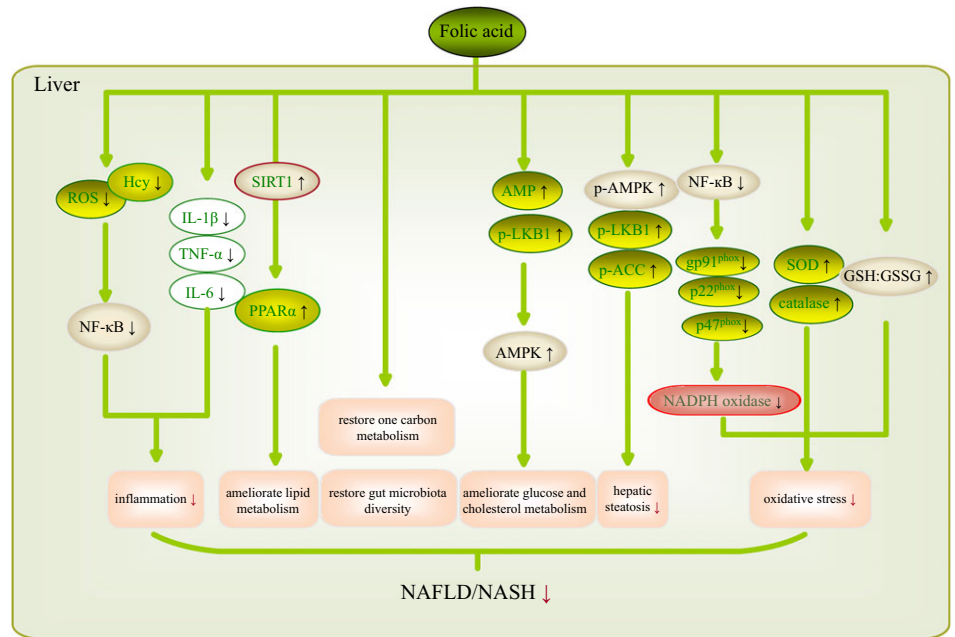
Folic acid

Liver

ROS ↓
Hcy ↓
NF-κB ↓

IL-1β ↓
TNF-α ↓
IL-6 ↓

SIRT1 ↑
PPARα ↑

AMP ↑
p-LKB1 ↑
AMPK ↑

p-AMPK ↑
p-LKB1 ↑
p-ACC ↑

NF-κB ↓
gp91$^{phox}$ ↓
p22$^{phox}$ ↓
p47$^{phox}$ ↓
NADPH oxidase ↓

SOD ↑
catalase ↑
GSH:GSSG ↑

restore one carbon metabolism

inflammation ↓

ameliorate lipid metabolism

restore gut microbiota diversity

ameliorate glucose and cholesterol metabolism

hepatic steatosis ↓

oxidative stress ↓

NAFLD/NASH ↓